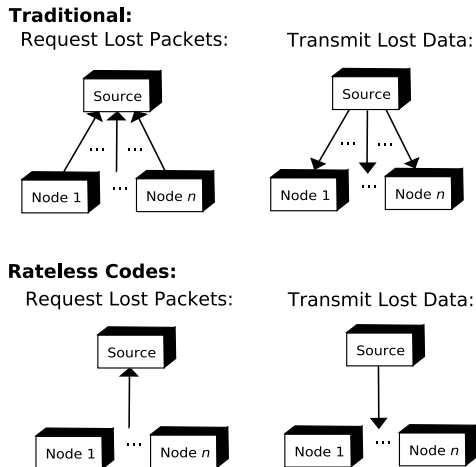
**Traditional:**

Request Lost Packets:

Source

...

...

...

Node 1

Node *n*

Transmit Lost Data:

Source

...

...

...

Node 1

Node *n*

**Rateless Codes:**

Request Lost Packets:

Source

...

Node 1

Node *n*

Transmit Lost Data:

Source

...

Node 1

Node *n*